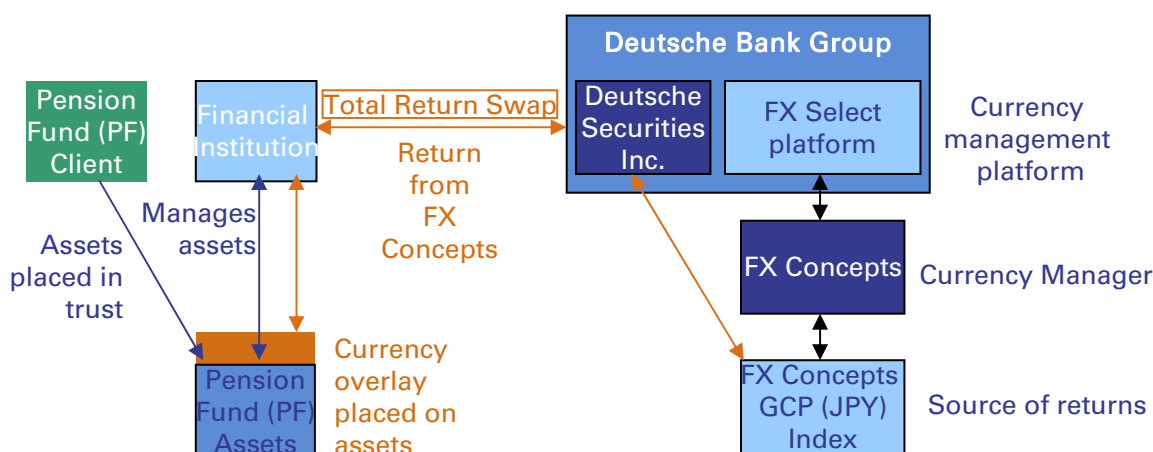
Pension Fund (PF) Client

Financial Institution

Total Return Swap

Return from FX Concepts

Deutsche Bank Group

Deutsche Securities Inc.

FX Select platform

Currency management platform

Manages assets

Assets placed in trust

FX Concepts

Currency Manager

Pension Fund (PF) Assets

Currency overlay placed on assets

FX Concepts GCP (JPY) Index

Source of returns